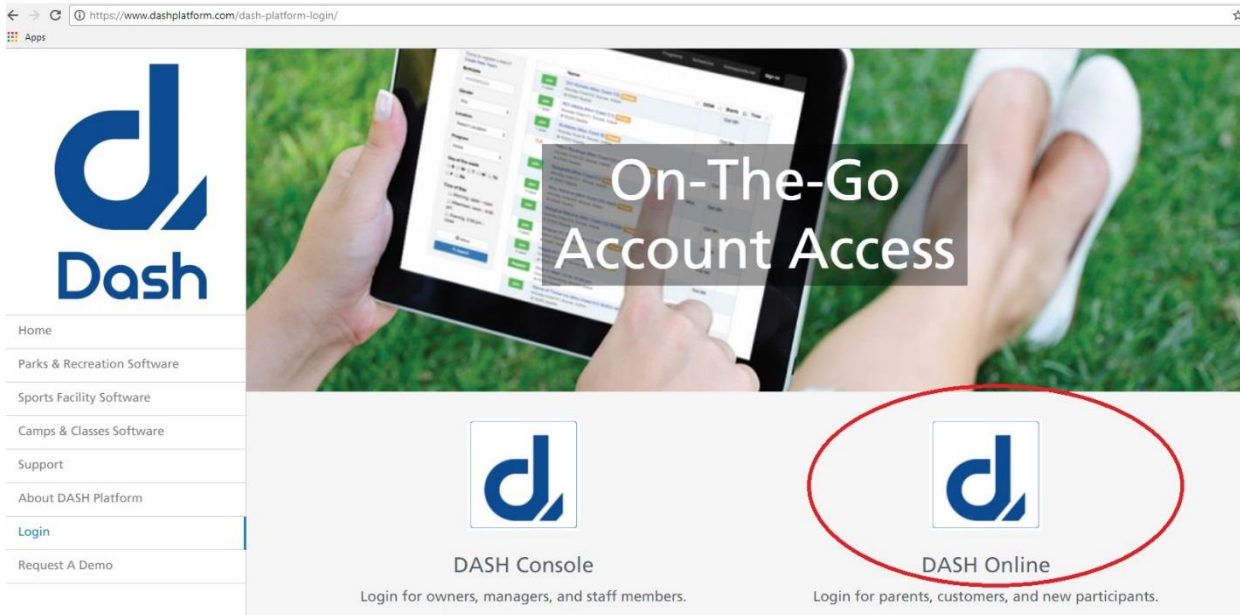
https://www.dashplatform.com/dash-platform-login/

Apps

Dash

Home

Parks & Recreation Software

Sports Facility Software

Camps & Classes Software

Support

About DASH Platform

Login

Request A Demo

On-The-Go Account Access

DASH Console

Login for owners, managers, and staff members.

DASH Online

Login for parents, customers, and new participants.